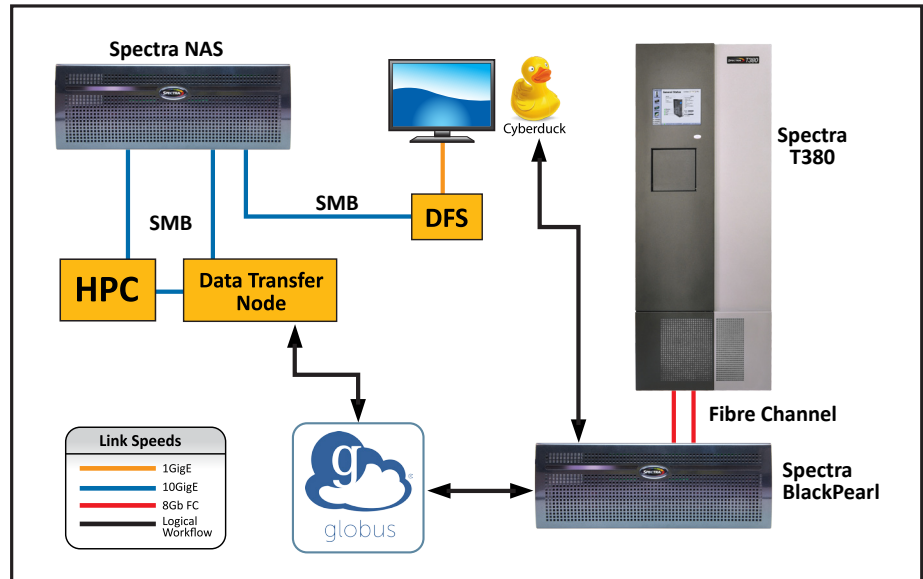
Spectra NAS

SPECTRA

Cyberduck

SPECTRA T380

Spectra T380

SMB

SMB

DFS

HPC

Data Transfer Node

Fibre Channel

Link Speeds

1GigE

10GigE

8Gb FC

Logical Workflow

g

globus

SPECTRA

Spectra BlackPearl